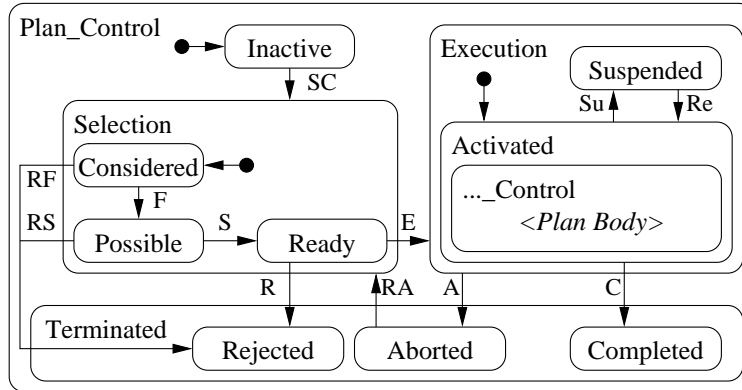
Plan_Control

Inactive

SC

Selection

Considered

F

Possible

S

Ready

RF

RS

E

Execution

Suspended

Su

Re

Activated

..._Control

<Plan Body>

R

RA

A

C

Terminated

Rejected

Aborted

Completed